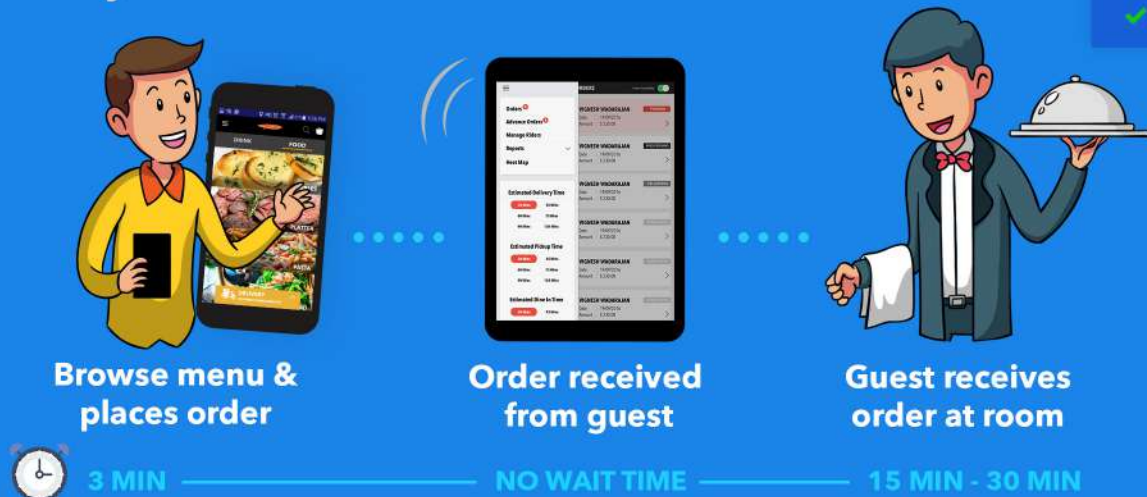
DRINKS FOOD

PLATTER

PASTA

DELIVERY

Orders

Advance Orders

Manage Riders

Reports

Heat Map

Estimated Delivery Time

Estimated Pickup Time

Estimated Dine In Time

Browse menu & places order

Order received from guest

Guest receives order at room

3 MIN

NO WAIT TIME

15 MIN - 30 MIN